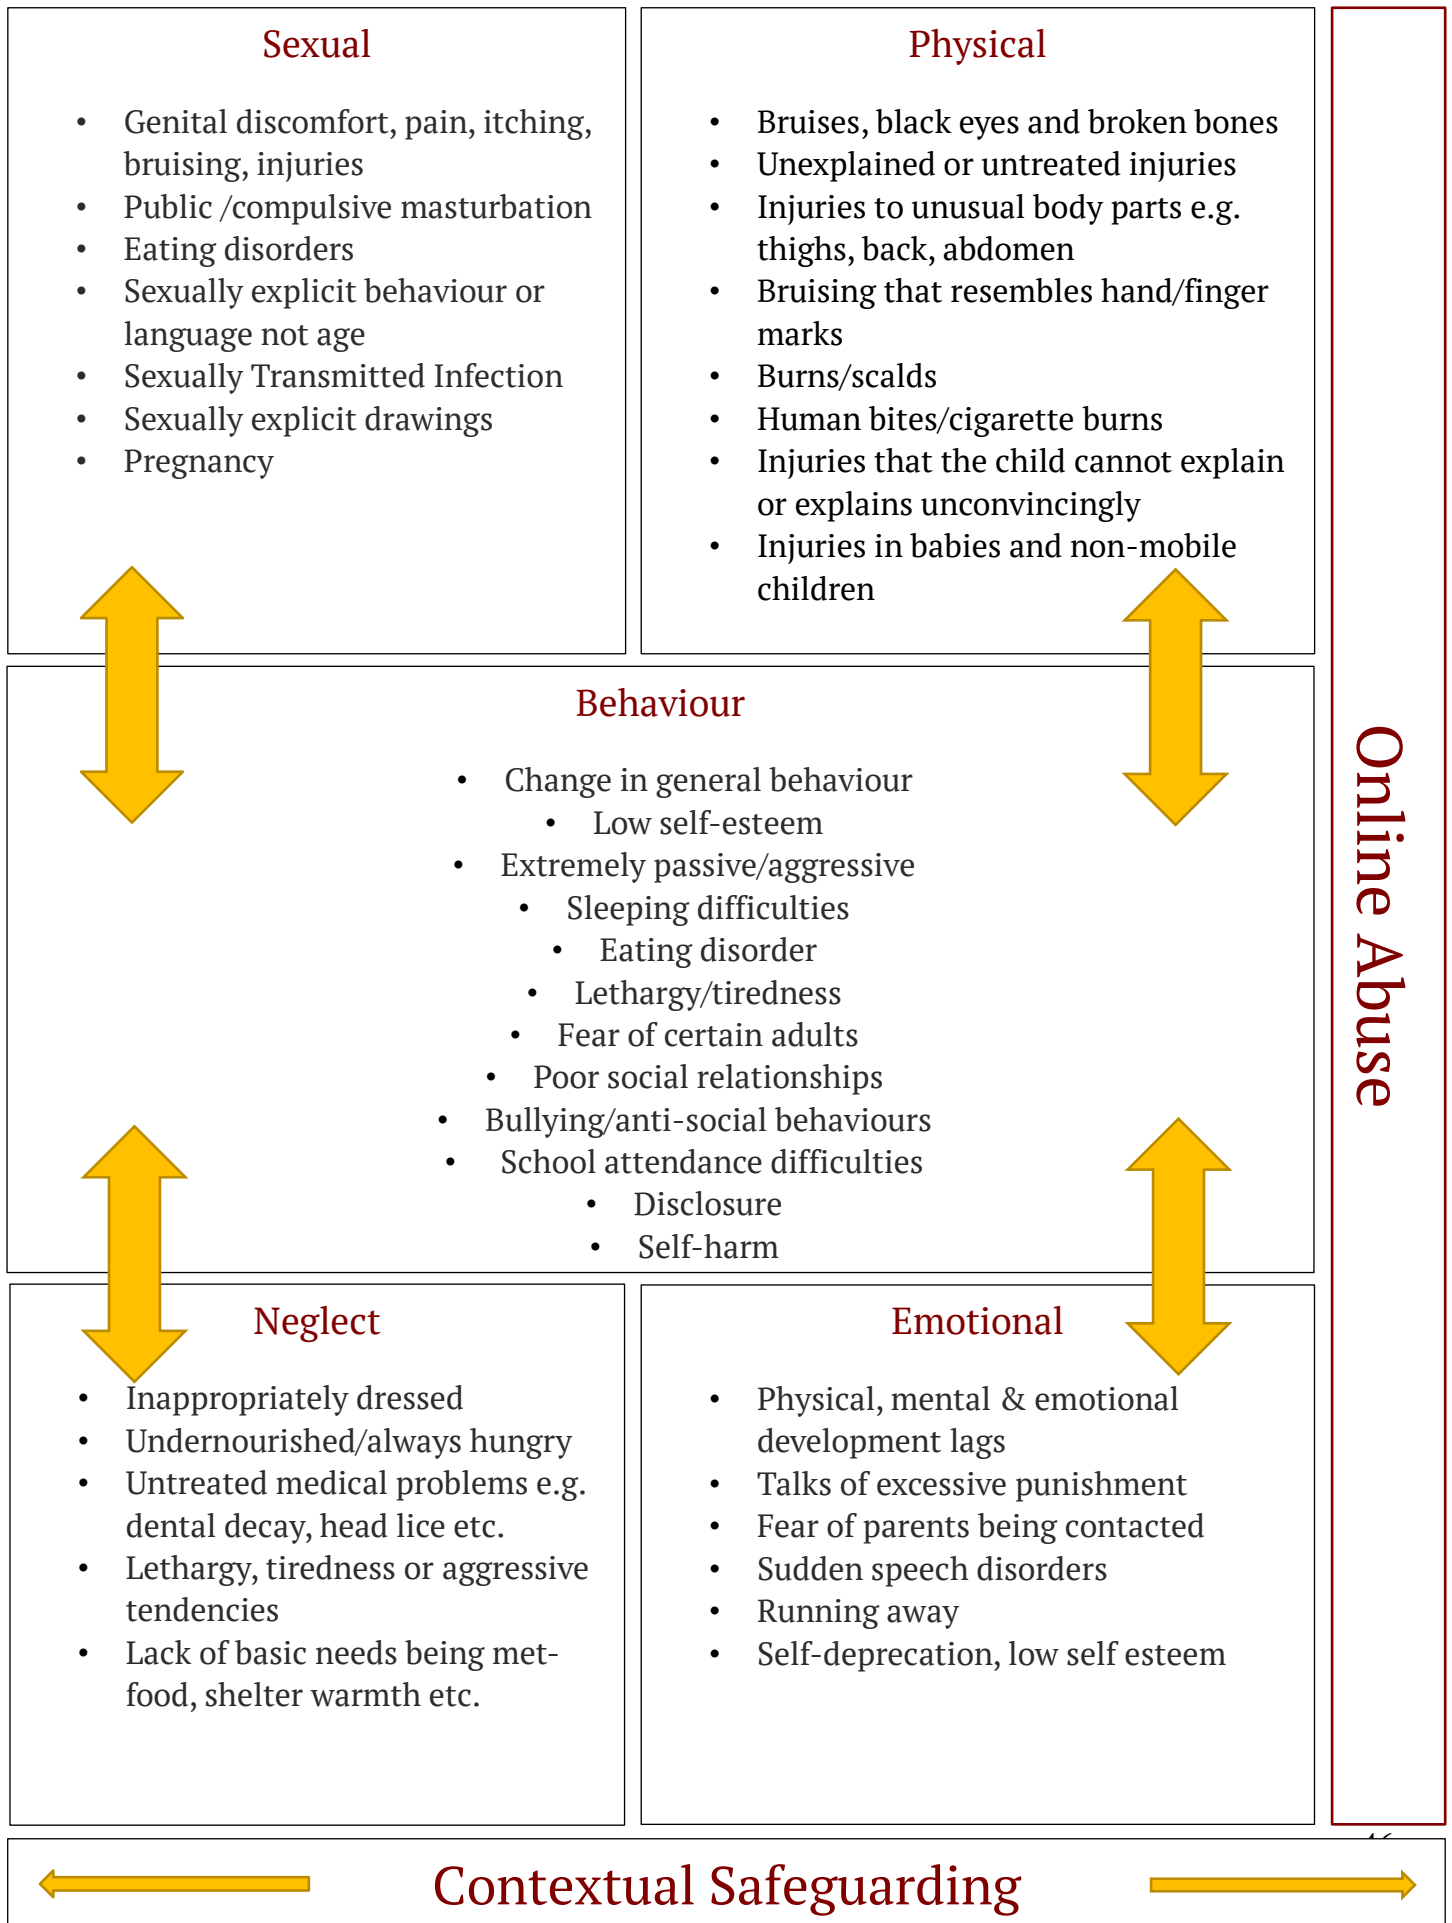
Sexual

- Genital discomfort, pain, itching, bruising, injuries
- Public /compulsive masturbation
- Eating disorders
- Sexually explicit behaviour or language not age
- Sexually Transmitted Infection
- Sexually explicit drawings
- Pregnancy

Physical

- Bruises, black eyes and broken bones
- Unexplained or untreated injuries
- Injuries to unusual body parts e.g. thighs, back, abdomen
- Bruising that resembles hand/finger marks
- Burns/scalds
- Human bites/cigarette burns
- Injuries that the child cannot explain or explains unconvincingly
- Injuries in babies and non-mobile children

Online Abuse

Behaviour

- Change in general behaviour
- Low self-esteem
- Extremely passive/aggressive
- Sleeping difficulties
- Eating disorder
- Lethargy/tiredness
- Fear of certain adults
- Poor social relationships
- Bullying/anti-social behaviours
- School attendance difficulties
- Disclosure
- Self-harm

Neglect

- Inappropriately dressed
- Undernourished/always hungry
- Untreated medical problems e.g. dental decay, head lice etc.
- Lethargy, tiredness or aggressive tendencies
- Lack of basic needs being met- food, shelter warmth etc.

Emotional

- Physical, mental & emotional development lags
- Talks of excessive punishment
- Fear of parents being contacted
- Sudden speech disorders
- Running away
- Self-deprecation, low self esteem

Contextual Safeguarding